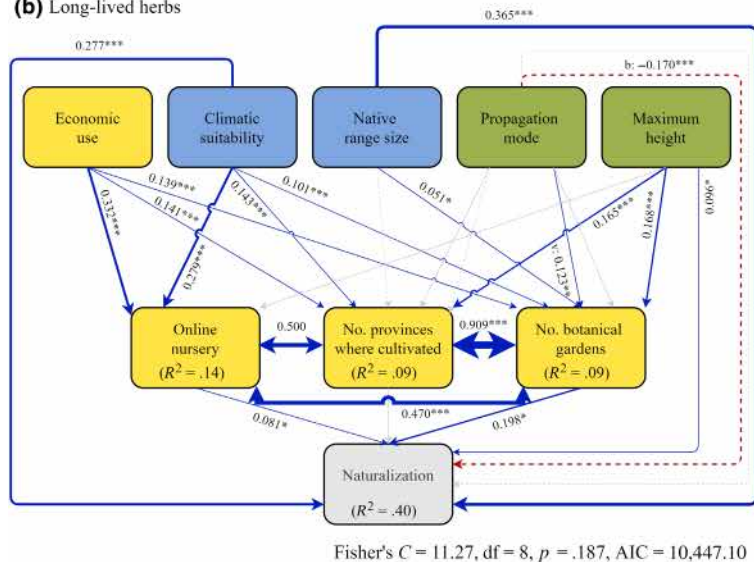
(b) Long-lived herbs

0.365***

0.277***

b: −0.170***

Economic use

Climatic suitability

Native range size

Propagation mode

Maximum height

0.139***

0.332***

0.141***

0.143***

0.101***

0.051*

0.165***

0.168***

0.096*

0.279***

v: 0.123**

Online nursery ($R^2$ = .14)

0.500

No. provinces where cultivated ($R^2$ = .09)

0.909***

No. botanical gardens ($R^2$ = .09)

0.470***

0.081*

0.198*

Naturalization ($R^2$ = .40)

Fisher's $C$ = 11.27, df = 8, $p$ = .187, AIC = 10,447.10